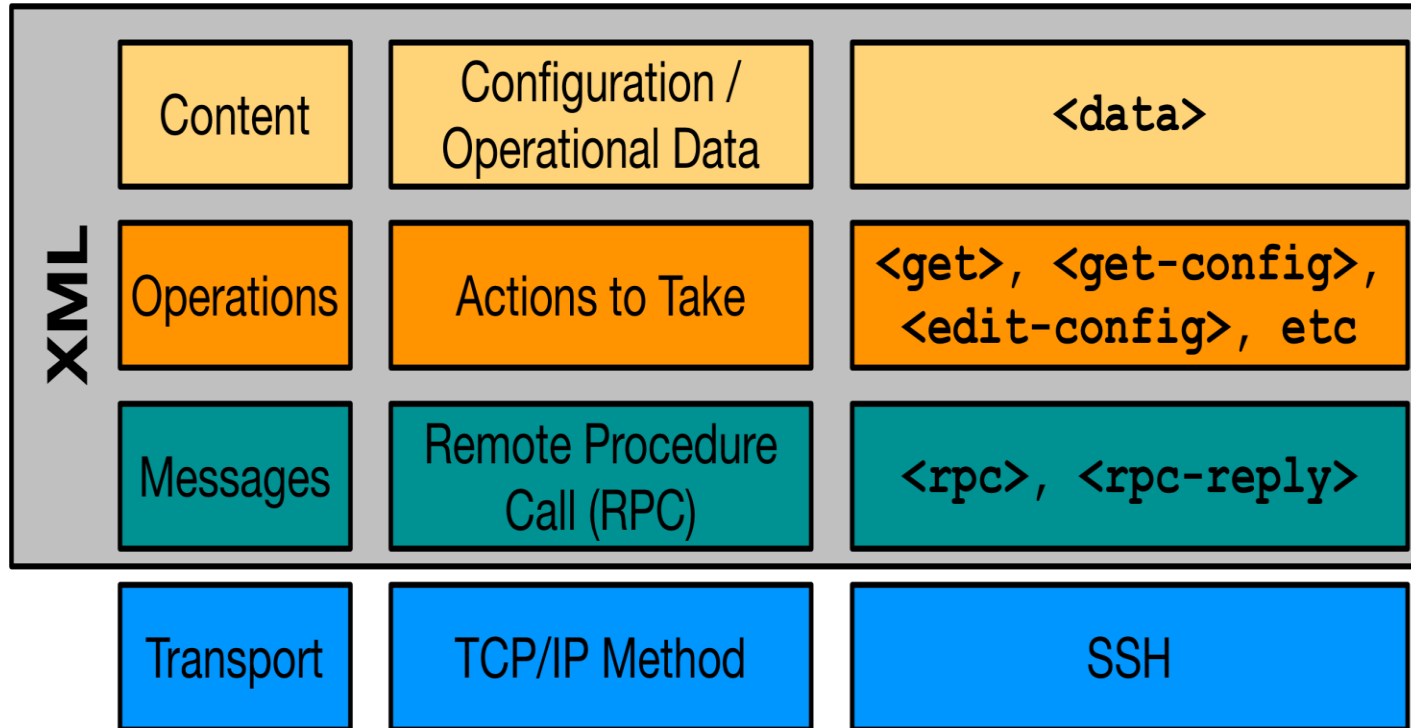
XML

| | | |
|---|---|---|
| Content | Configuration / Operational Data | <data> |
| Operations | Actions to Take | <get>, <get-config>, <edit-config>, etc |
| Messages | Remote Procedure Call (RPC) | <rpc>, <rpc-reply> |
| Transport | TCP/IP Method | SSH |